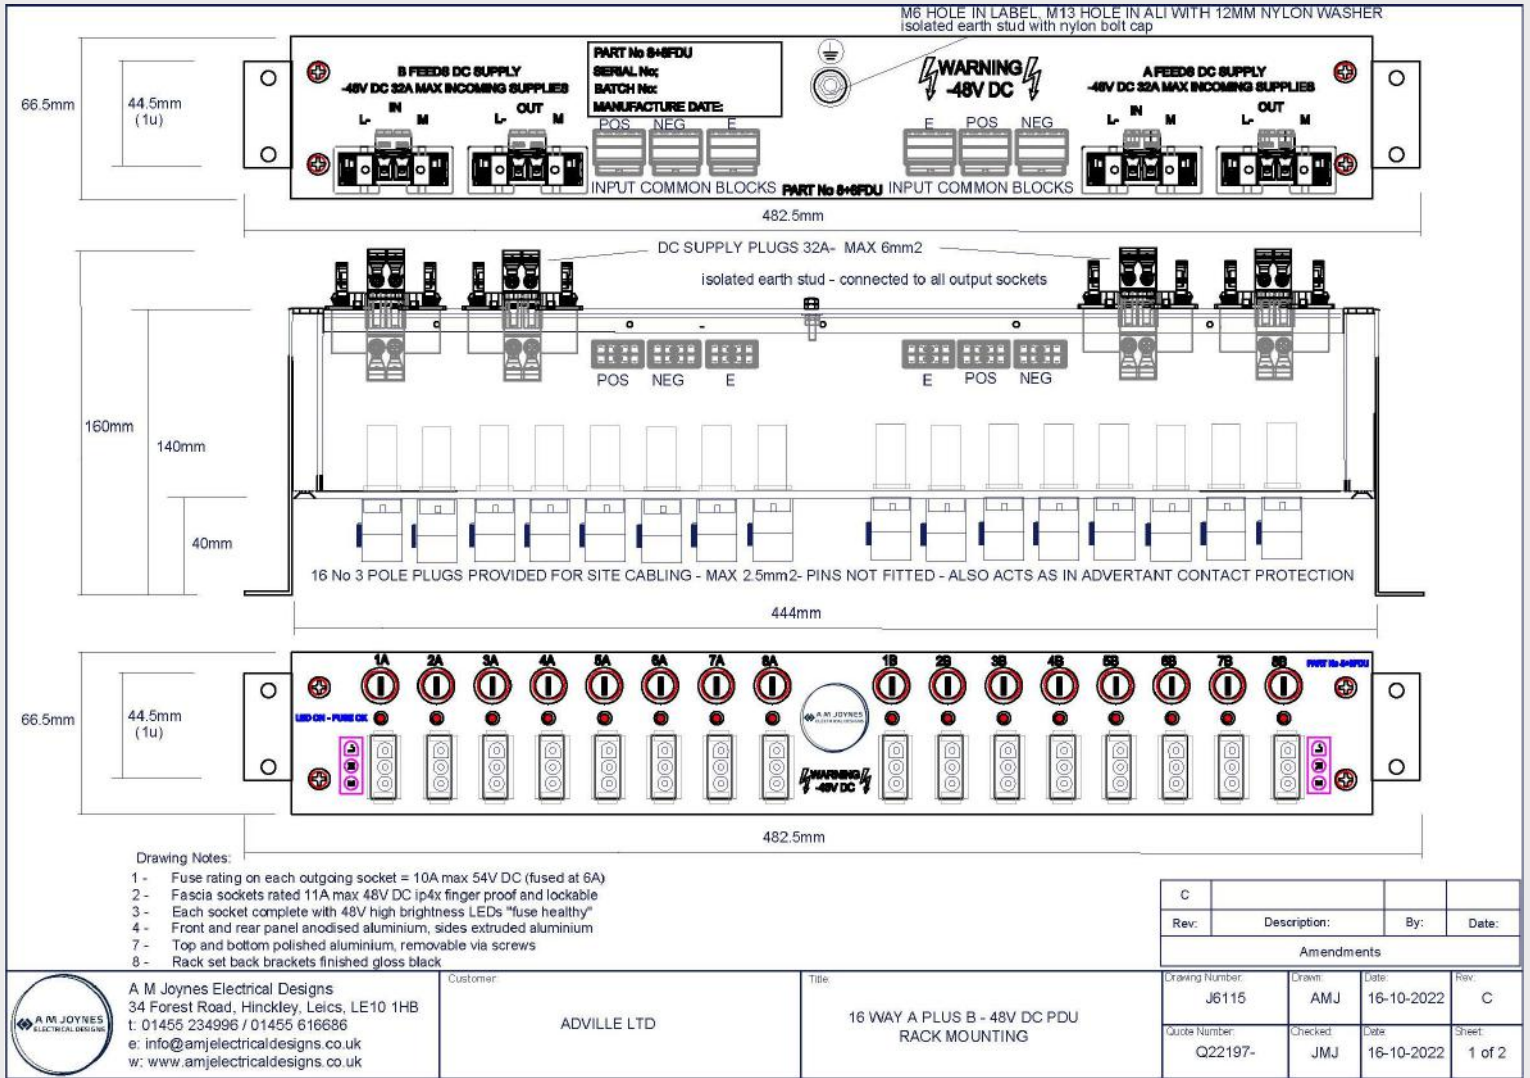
M6 HOLE IN LABEL, M13 HOLE IN ALI WITH 12MM NYLON WASHER
isolated earth stud with nylon bolt cap

66.5mm
44.5mm
(1u)

B FEEDS DC SUPPLY
-48V DC 32A MAX INCOMING SUPPLIES
IN
L- M
OUT
L- M

PART No 8+8FDU
SERIAL No:
BATCH No:
MANUFACTURE DATE:

POS NEG E

WARNING
-48V DC

E POS NEG

A FEEDS DC SUPPLY
-48V DC 32A MAX INCOMING SUPPLIES
IN
L- M
OUT
L- M

INPUT COMMON BLOCKS PART No 8+8FDU INPUT COMMON BLOCKS

482.5mm

DC SUPPLY PLUGS 32A- MAX 6mm2
isolated earth stud - connected to all output sockets

POS NEG E E POS NEG

160mm
140mm
40mm

16 No 3 POLE PLUGS PROVIDED FOR SITE CABLING - MAX 2.5mm2- PINS NOT FITTED - ALSO ACTS AS IN ADVERTANT CONTACT PROTECTION

444mm

66.5mm
44.5mm
(1u)

1A 2A 3A 4A 5A 6A 7A 8A 1B 2B 3B 4B 5B 6B 7B 8B
PART No 8+8FDU
LED ON - FUSE OK
A M JOYNES ELECTRICAL DESIGNS
WARNING
-48V DC

482.5mm

Drawing Notes:
1 - Fuse rating on each outgoing socket = 10A max 54V DC (fused at 6A)
2 - Fascia sockets rated 11A max 48V DC ip4x finger proof and lockable
3 - Each socket complete with 48V high brightness LEDs "fuse healthy"
4 - Front and rear panel anodised aluminium, sides extruded aluminium
7 - Top and bottom polished aluminium, removable via screws
8 - Rack set back brackets finished gloss black

| C | | | |
|---|---|---|---|
| Rev: | Description: | By: | Date: |
| Amendments | | | |

A M JOYNES ELECTRICAL DESIGNS
A M Joynes Electrical Designs
34 Forest Road, Hinckley, Leics, LE10 1HB
t: 01455 234996 / 01455 616686
e: info@amjelectricaldesigns.co.uk
w: www.amjelectricaldesigns.co.uk

Customer:
ADVILLE LTD

Title:
16 WAY A PLUS B - 48V DC PDU
RACK MOUNTING

| Drawing Number: | Drawn: | Date: | Rev: |
|---|---|---|---|
| J6115 | AMJ | 16-10-2022 | C |
| Quote Number: | Checked: | Date: | Sheet: |
| Q22197- | JMJ | 16-10-2022 | 1 of 2 |